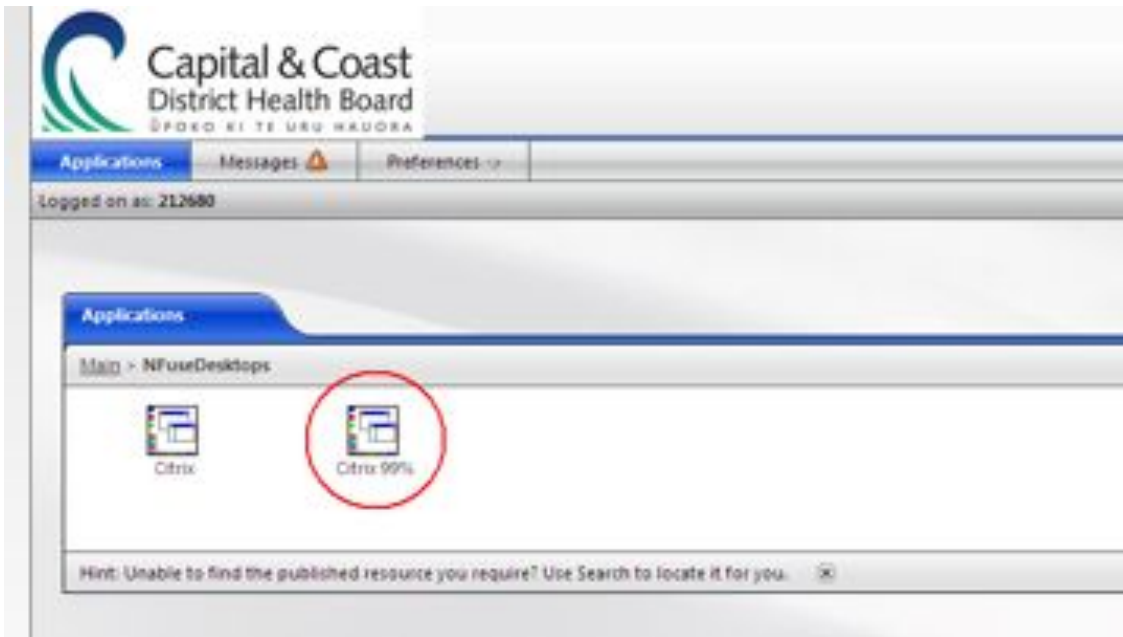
Capital & Coast
District Health Board
ŪPOKO KI TE URU HAUORA

Applications
Messages
Preferences

Logged on as: 212680

Applications

Main > NFuseDesktops

Citrix

Citrix 99%

Hint: Unable to find the published resource you require? Use Search to locate it for you.